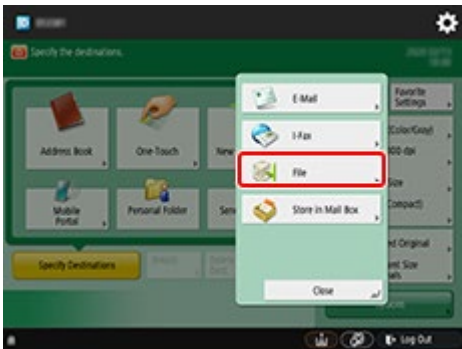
Specify the destinations.

Address Book
One-Touch
New
Mobile Portal
Personal Folder
Sen

Specify Destinations

E-Mail
I-Fax
File
Store in Mail Box
Close

Favorite Settings
(Color/Gray)
600 dpi
Size
Compact)
ed Original
ent Size
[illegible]

Log Out